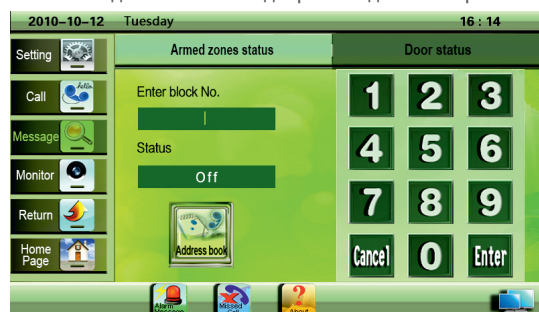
2010-10-12 Tuesday 16 : 14

Setting

Call

Message

Monitor

Return

Home Page

Armed zones status

Door status

Enter block No.

Status

Off

Address book

1 2 3

4 5 6

7 8 9

Cancel 0 Enter

Alarm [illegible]

Missed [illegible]

About